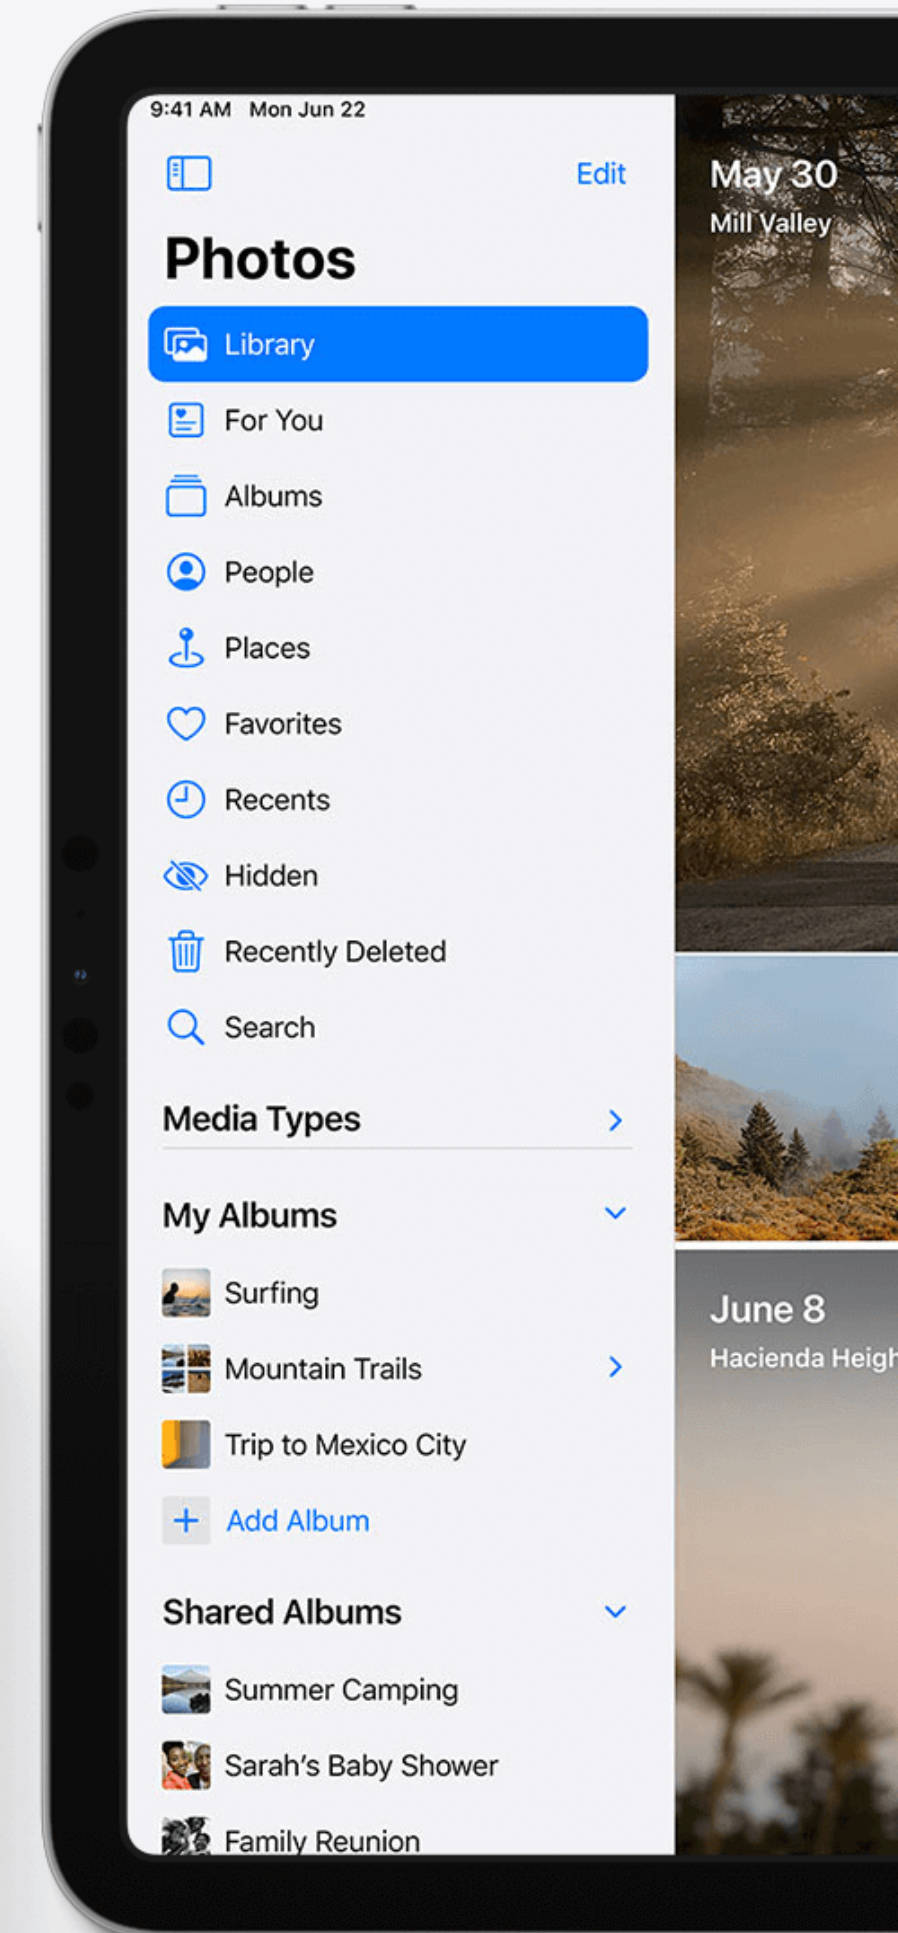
9:41 AM Mon Jun 22

Edit

Photos

Library

For You

Albums

People

Places

Favorites

Recents

Hidden

Recently Deleted

Search

Media Types

My Albums

Surfing

Mountain Trails

Trip to Mexico City

Add Album

Shared Albums

Summer Camping

Sarah's Baby Shower

Family Reunion

May 30
Mill Valley

June 8
Hacienda Heigh